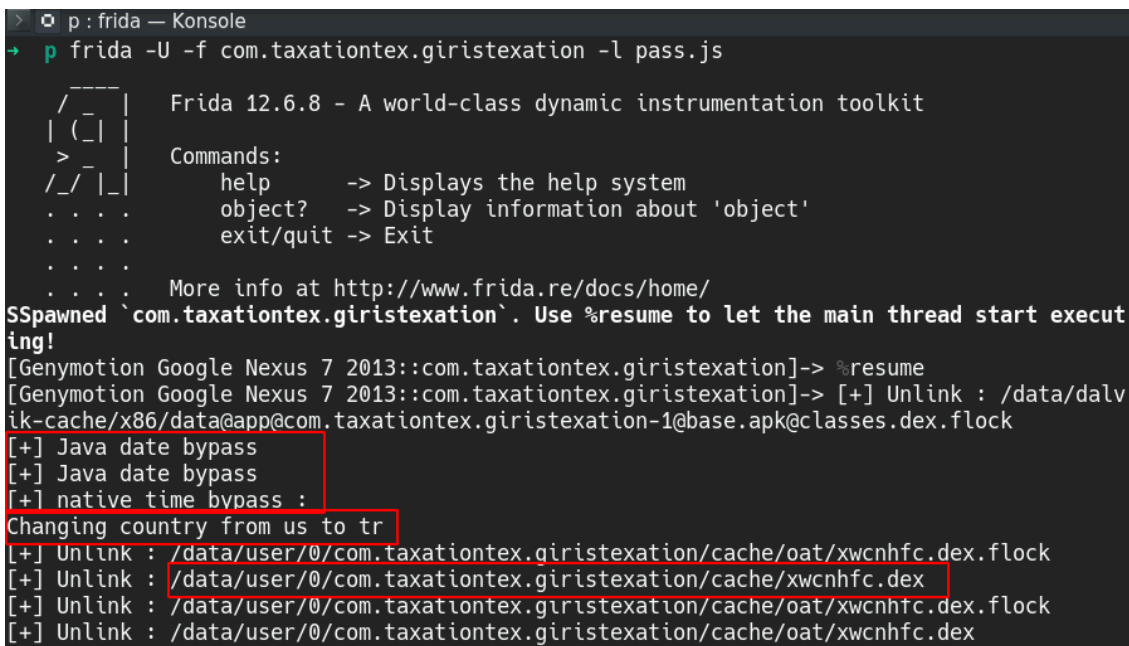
p : frida — Konsole
→ p frida -U -f com.taxationtex.giristexation -l pass.js

/ _ | Frida 12.6.8 - A world-class dynamic instrumentation toolkit
| (_| |
> _ | Commands:
/_/ |_| help -> Displays the help system
. . . . object? -> Display information about 'object'
. . . . exit/quit -> Exit
. . . .
. . . . More info at http://www.frida.re/docs/home/
SSpawned `com.taxationtex.giristexation`. Use %resume to let the main thread start executing!
[Genymotion Google Nexus 7 2013::com.taxationtex.giristexation]-> %resume
[Genymotion Google Nexus 7 2013::com.taxationtex.giristexation]-> [+] Unlink : /data/dalvik-cache/x86/data@app@com.taxationtex.giristexation-1@base.apk@classes.dex.flock
[+] Java date bypass
[+] Java date bypass
[+] native time bypass :
Changing country from us to tr
[+] Unlink : /data/user/0/com.taxationtex.giristexation/cache/oat/xwcnhfc.dex.flock
[+] Unlink : /data/user/0/com.taxationtex.giristexation/cache/xwcnhfc.dex
[+] Unlink : /data/user/0/com.taxationtex.giristexation/cache/oat/xwcnhfc.dex.flock
[+] Unlink : /data/user/0/com.taxationtex.giristexation/cache/oat/xwcnhfc.dex